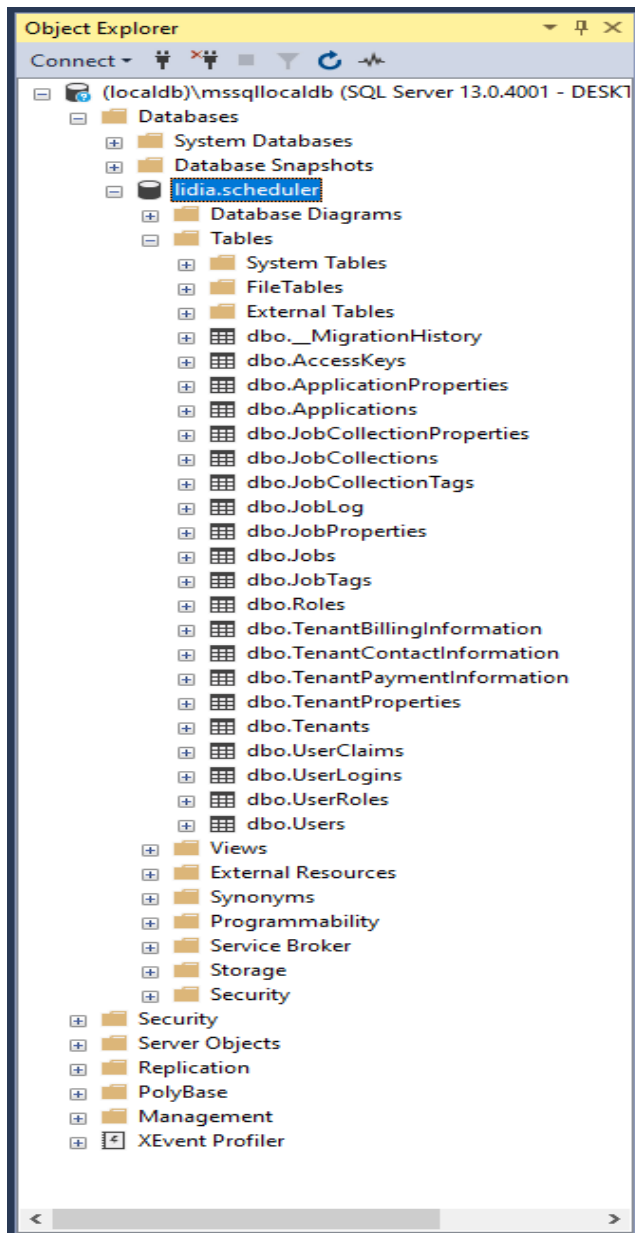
Object Explorer

Connect

(localdb)\mssqllocaldb (SQL Server 13.0.4001 - DESKT

Databases

System Databases

Database Snapshots

lidia.scheduler

Database Diagrams

Tables

System Tables

FileTables

External Tables

dbo.__MigrationHistory

dbo.AccessKeys

dbo.ApplicationProperties

dbo.Applications

dbo.JobCollectionProperties

dbo.JobCollections

dbo.JobCollectionTags

dbo.JobLog

dbo.JobProperties

dbo.Jobs

dbo.JobTags

dbo.Roles

dbo.TenantBillingInformation

dbo.TenantContactInformation

dbo.TenantPaymentInformation

dbo.TenantProperties

dbo.Tenants

dbo.UserClaims

dbo.UserLogins

dbo.UserRoles

dbo.Users

Views

External Resources

Synonyms

Programmability

Service Broker

Storage

Security

Security

Server Objects

Replication

PolyBase

Management

XEvent Profiler